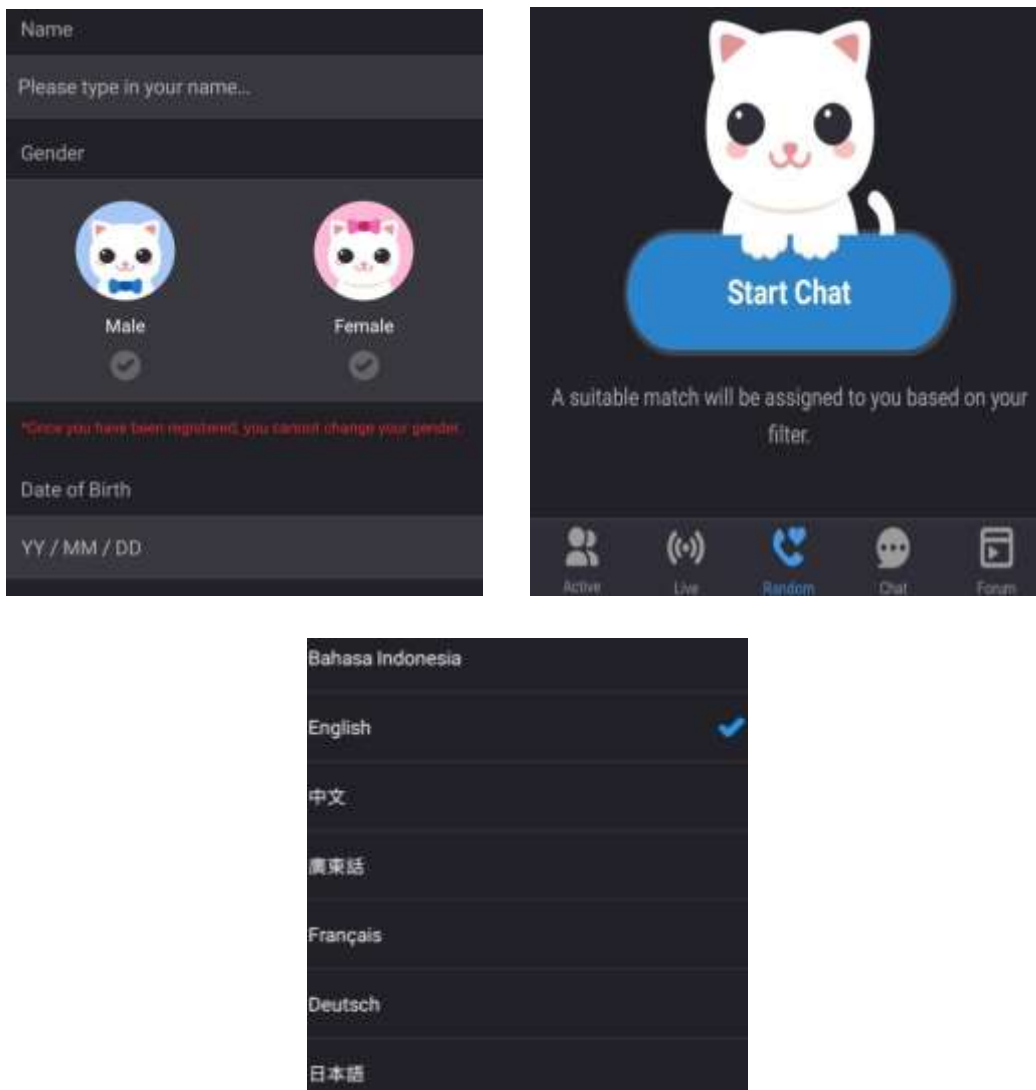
Name

Please type in your name...

Gender

Male

Female

*Once you have been registered, you cannot change your gender.

Date of Birth

YY / MM / DD

Start Chat

A suitable match will be assigned to you based on your filter.

Active Live Random Chat Forum

Bahasa Indonesia

English

中文

廣東話

Français

Deutsch

日本語